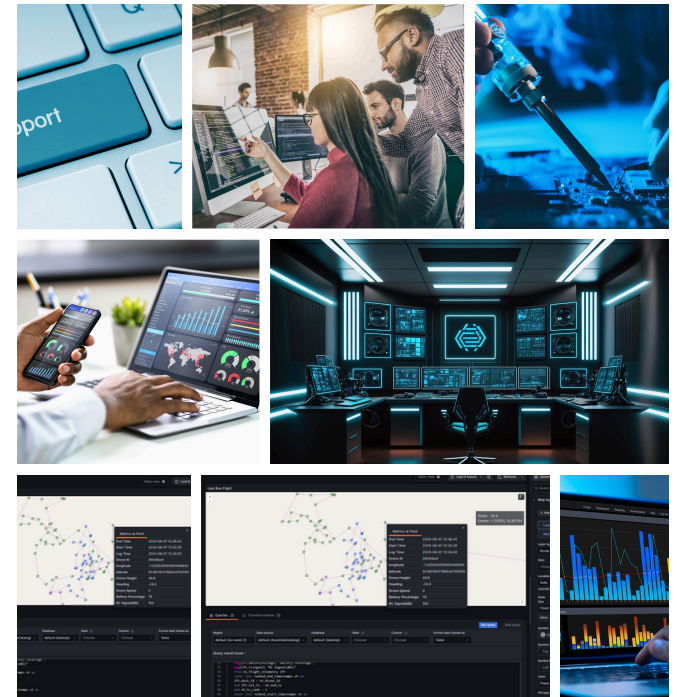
pport

Q

Last Run Flight

Metrics at Point

End Time

Start Time

Log Time

Drone ID

Longitude

Latitude

Drone Height

Heading

Drone Speed

Battery Percentage

RC SignalDBS

Queries

Transformations

Query inspector

Data source

Database

Table

Column

Format data frames as

Table